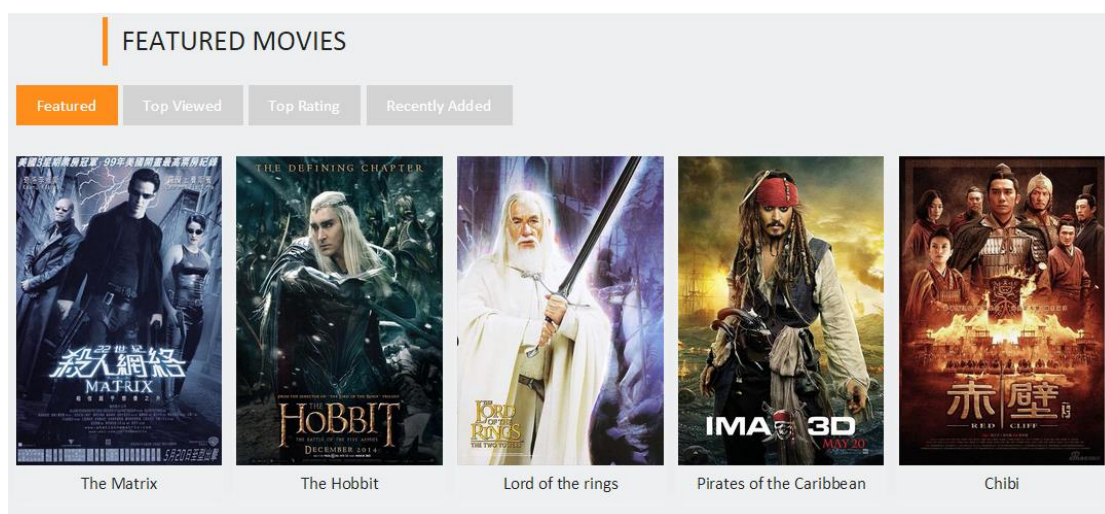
FEATURED MOVIES

Featured
Top Viewed
Top Rating
Recently Added

殺人網絡
MATRIX

THE DEFINING CHAPTER
THE HOBBIT
THE BATTLE OF THE FIVE ARMIES
DECEMBER 2014

LORD OF THE RINGS
THE TWO TOWERS

IMAX 3D
MAY 20

赤壁
RED CLIFF

The Matrix
The Hobbit
Lord of the rings
Pirates of the Caribbean
Chibi